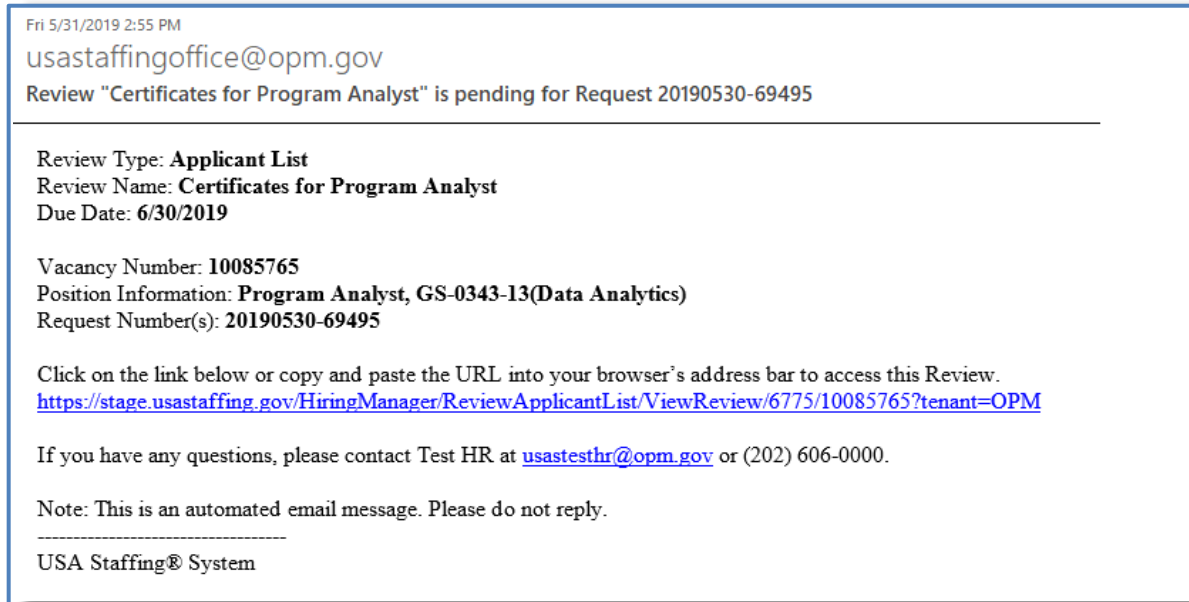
Fri 5/31/2019 2:55 PM
usastaffingoffice@opm.gov
Review "Certificates for Program Analyst" is pending for Request 20190530-69495

Review Type: **Applicant List**
Review Name: **Certificates for Program Analyst**
Due Date: **6/30/2019**

Vacancy Number: **10085765**
Position Information: **Program Analyst, GS-0343-13(Data Analytics)**
Request Number(s): **20190530-69495**

Click on the link below or copy and paste the URL into your browser's address bar to access this Review.
https://stage.usastaffing.gov/HiringManager/ReviewApplicantList/ViewReview/6775/10085765?tenant=OPM

If you have any questions, please contact Test HR at usastesthr@opm.gov or (202) 606-0000.

Note: This is an automated email message. Please do not reply.
------------------------------------
USA Staffing® System